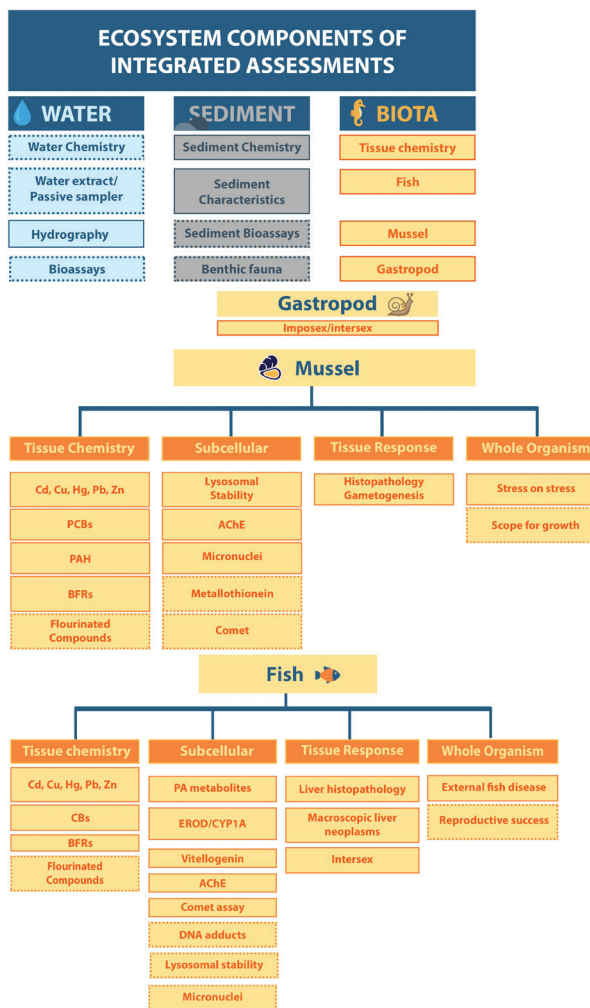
ECOSYSTEM COMPONENTS OF INTEGRATED ASSESSMENTS

WATER
Water Chemistry
Water extract/ Passive sampler
Hydrography
Bioassays

SEDIMENT
Sediment Chemistry
Sediment Characteristics
Sediment Bioassays
Benthic fauna

BIOTA
Tissue chemistry
Fish
Mussel
Gastropod

Gastropod
Imposex/intersex

Mussel

Tissue Chemistry
Cd, Cu, Hg, Pb, Zn
PCBs
PAH
BFRs
Flourinated Compounds

Subcellular
Lysosomal Stability
AChE
Micronuclei
Metallothionein
Comet

Tissue Response
Histopathology Gametogenesis

Whole Organism
Stress on stress
Scope for growth

Fish

Tissue chemistry
Cd, Cu, Hg, Pb, Zn
CBs
BFRs
Flourinated Compounds

Subcellular
PA metabolites
EROD/CYP1A
Vitellogenin
AChE
Comet assay
DNA adducts
Lysosomal stability
Micronuclei

Tissue Response
Liver histopathology
Macroscopic liver neoplasms
Intersex

Whole Organism
External fish disease
Reproductive success